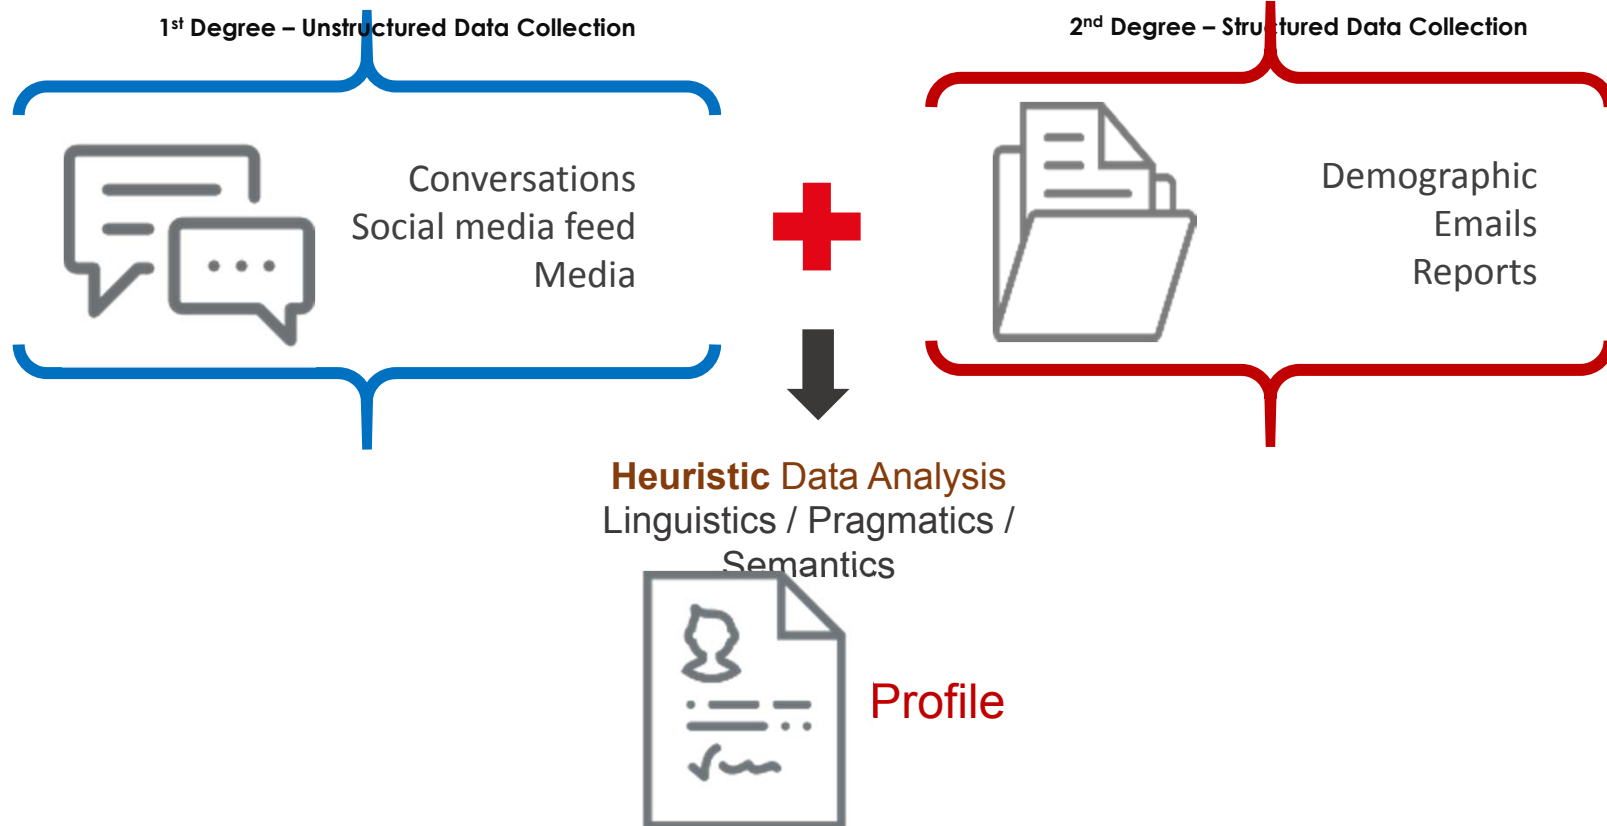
1$^{st}$ Degree – Unstructured Data Collection

Conversations
Social media feed
Media

2$^{nd}$ Degree – Structured Data Collection

Demographic
Emails
Reports

Heuristic Data Analysis
Linguistics / Pragmatics / Semantics

Profile